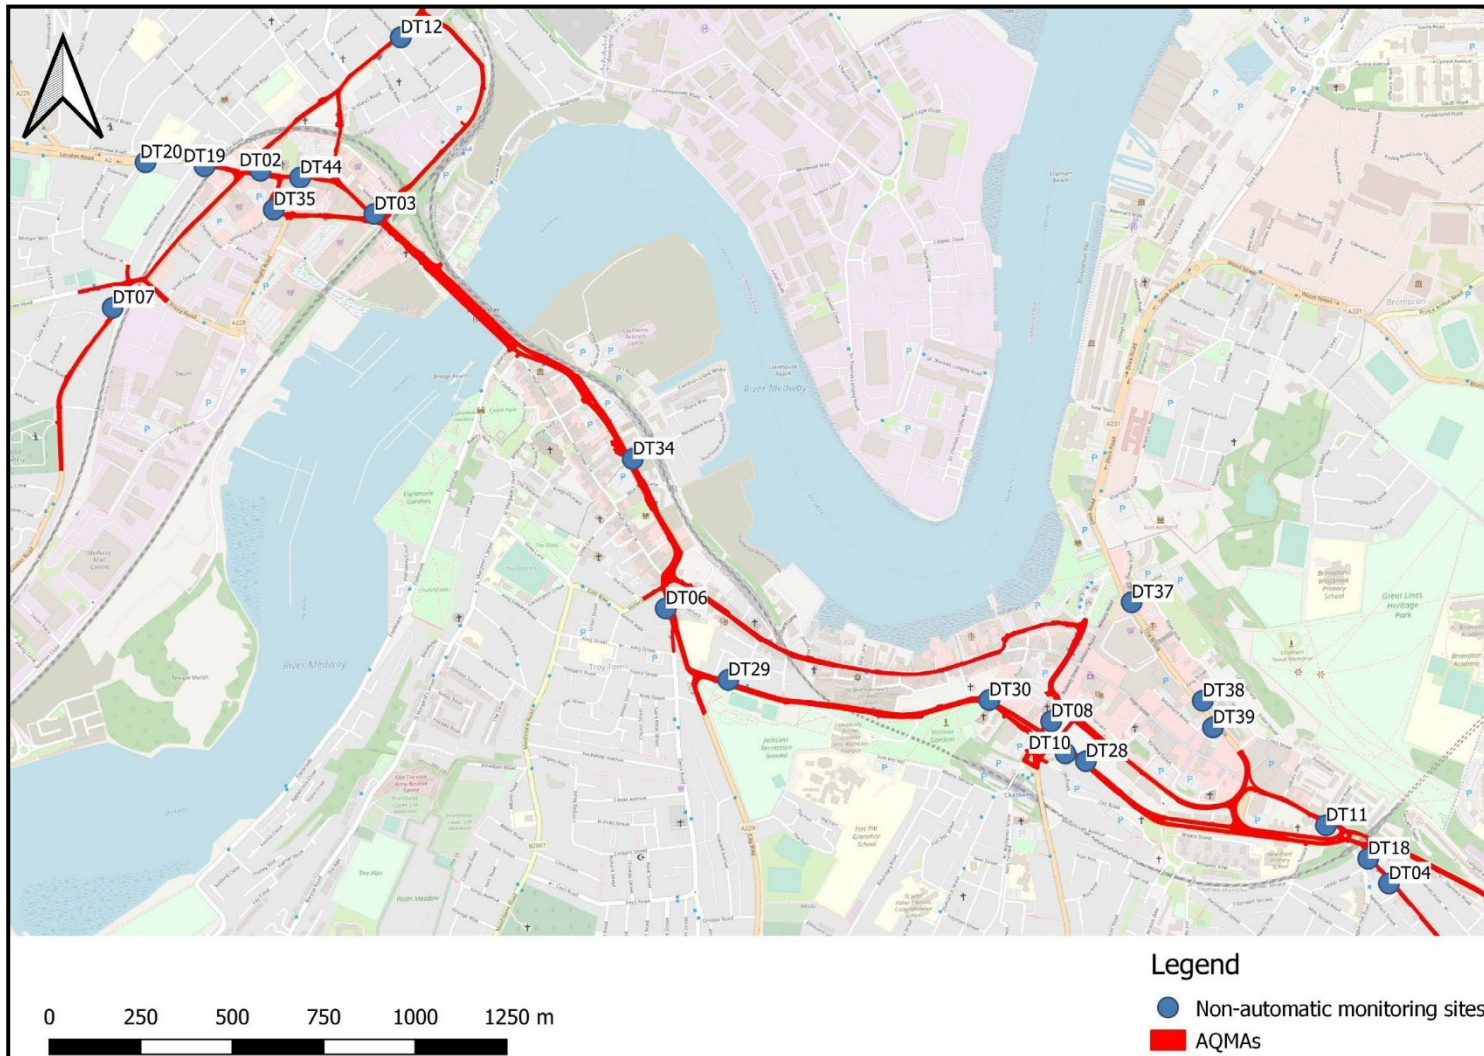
DT12
DT20
DT19
DT02
DT44
DT35
DT03
DT07
DT34
DT06
DT29
DT30
DT08
DT10
DT28
DT37
DT38
DT39
DT11
DT18
DT04
River Medway
River Medway
Great Lines Heritage Park

Legend
Non-automatic monitoring sites
AQMAs

0 250 500 750 1000 1250 m